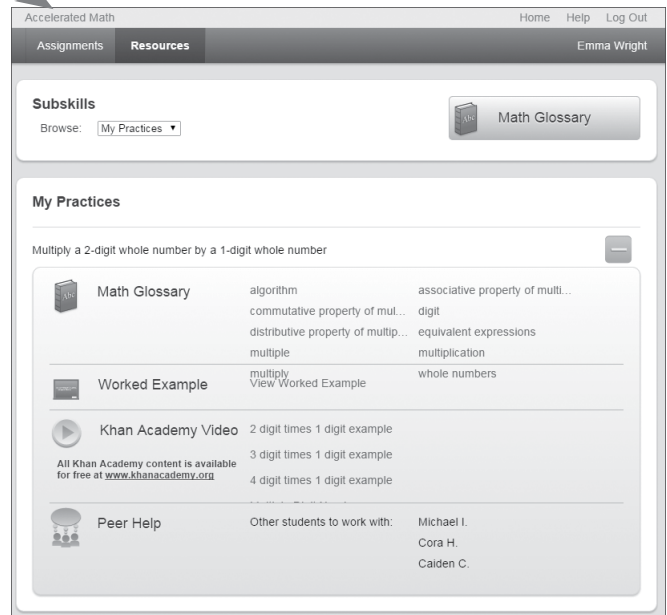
Accelerated Math

Home Help Log Out

Assignments Resources

Emma Wright

Subskills

Browse: My Practices ▼

Math Glossary

My Practices

Multiply a 2-digit whole number by a 1-digit whole number

Math Glossary

algorithm
associative property of multi...
commutative property of mul...
digit
distributive property of multip...
equivalent expressions
multiple
multiplication
multiply
whole numbers

Worked Example

View Worked Example

Khan Academy Video

2 digit times 1 digit example
3 digit times 1 digit example
4 digit times 1 digit example
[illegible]

All Khan Academy content is available for free at www.khanacademy.org

Peer Help

Other students to work with:
Michael I.
Cora H.
Caiden C.